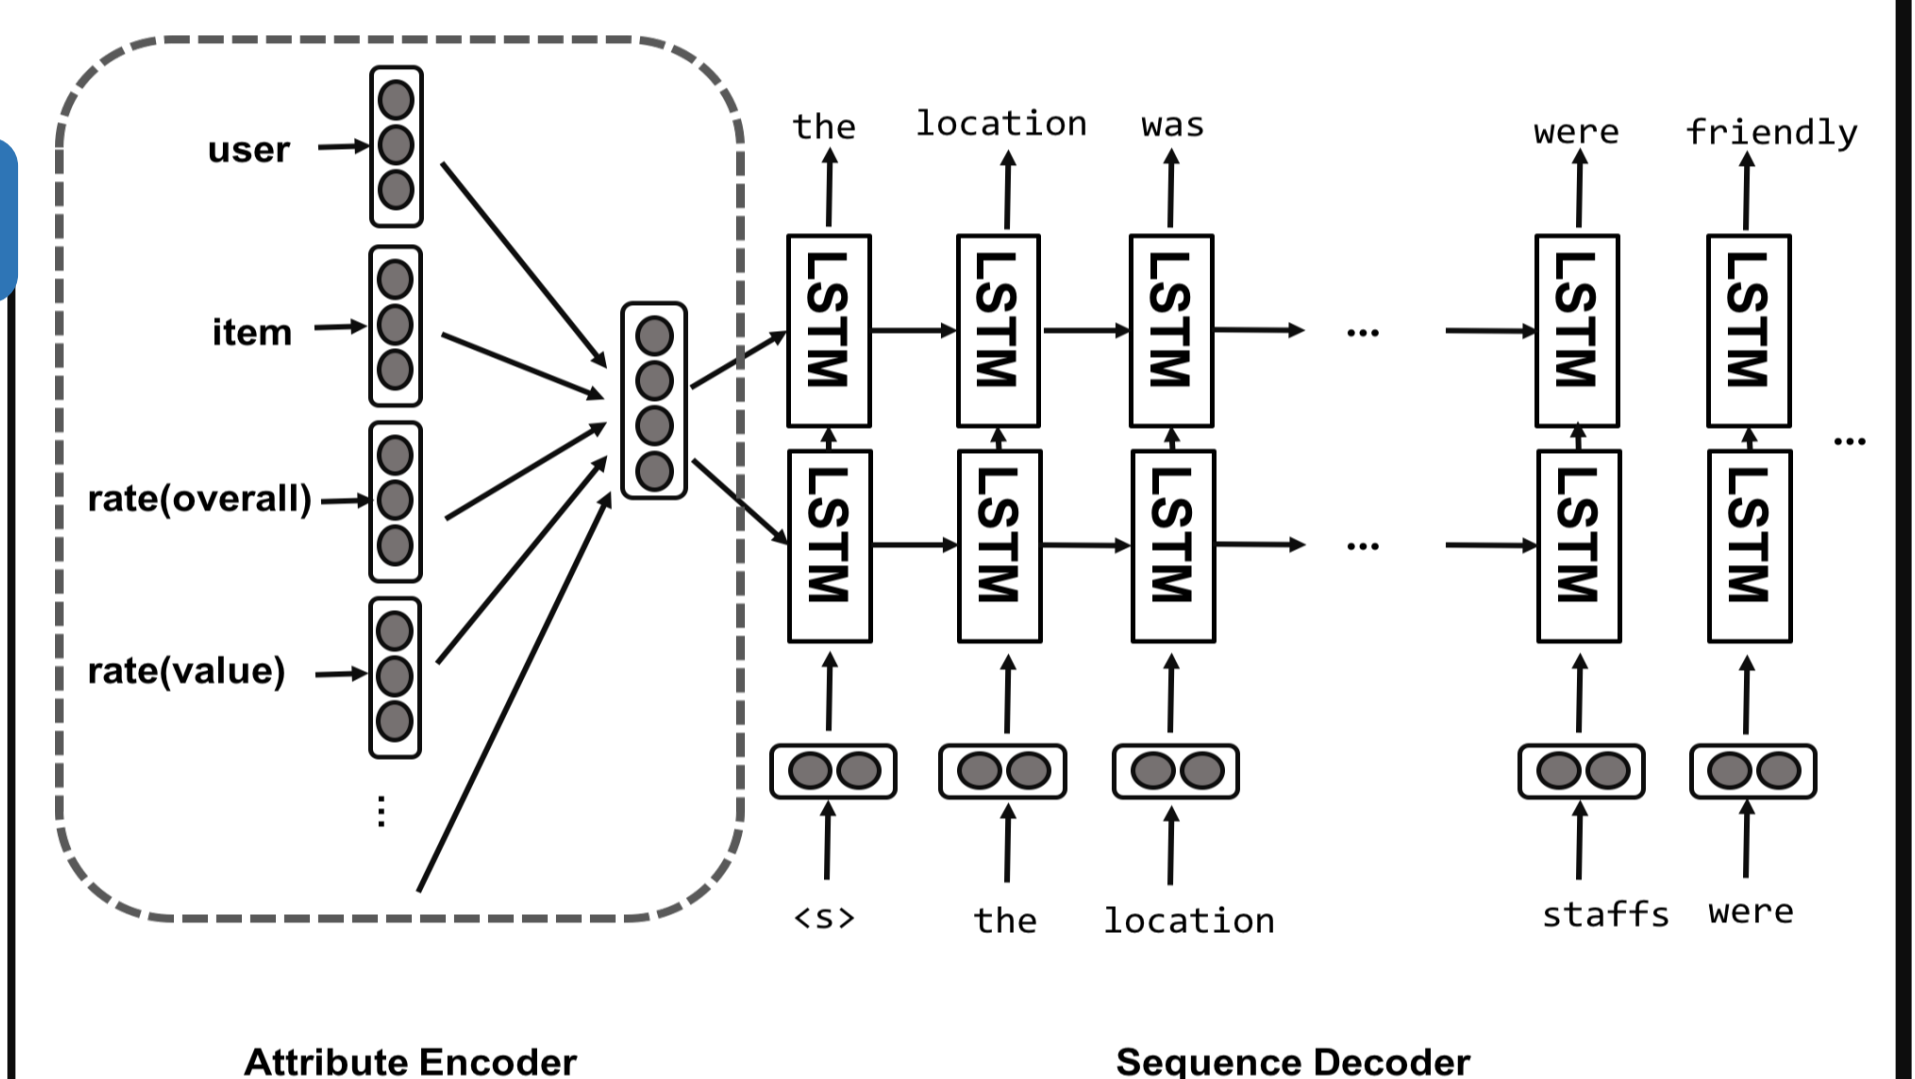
user

item

rate(overall)

rate(value)

⋮

the location was were friendly

LSTM LSTM LSTM ... LSTM LSTM

LSTM LSTM LSTM ... LSTM LSTM

...

<s> the location staffs were

Attribute Encoder

Sequence Decoder